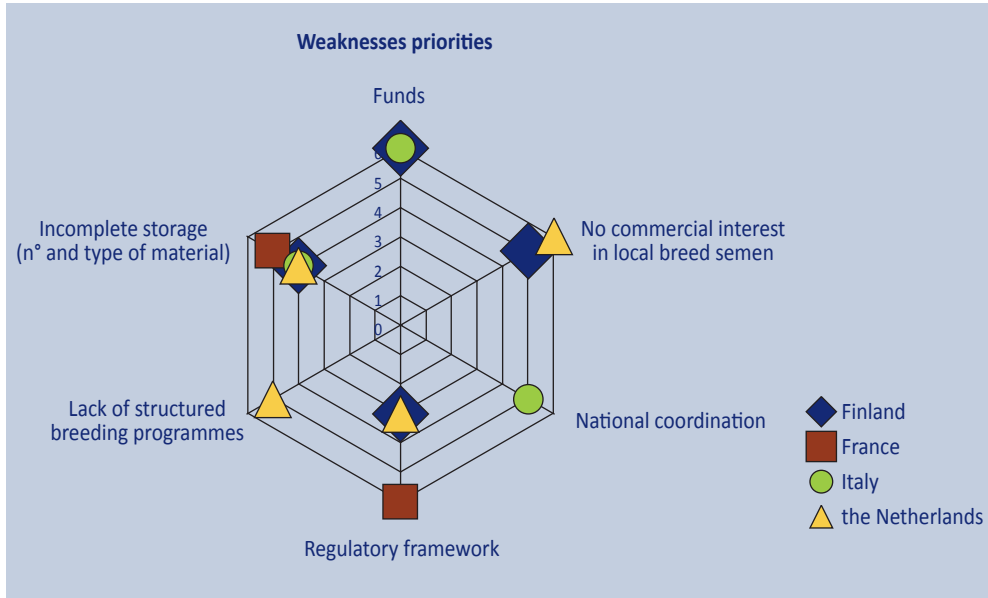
Weaknesses priorities

Funds

6
5
4
3
2
1
0

No commercial interest in local breed semen

Incomplete storage (n° and type of material)

Lack of structured breeding programmes

National coordination

Regulatory framework

Finland
France
Italy
the Netherlands